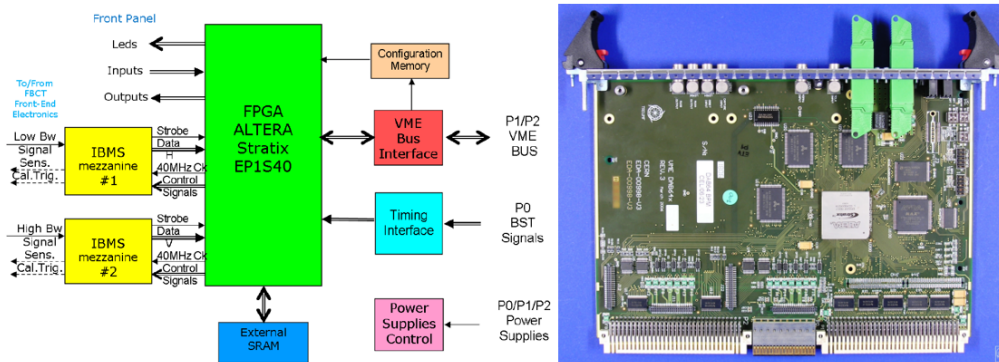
Front Panel

Leds

Inputs

Outputs

To/From FBCT Front-End Electronics

Low Bw Signal Sens.

Cal.Trig.

IBMS mezzanine #1

Strobe Data H 40MHz Ck Control Signals

High Bw Signal Sens.

Cal.Trig.

IBMS mezzanine #2

Strobe Data V 40MHz Ck Control Signals

FPGA ALTERA Stratix EP1S40

Configuration Memory

VME Bus Interface

P1/P2 VME BUS

Timing Interface

P0 BST Signals

Power Supplies Control

P0/P1/P2 Power Supplies

External SRAM